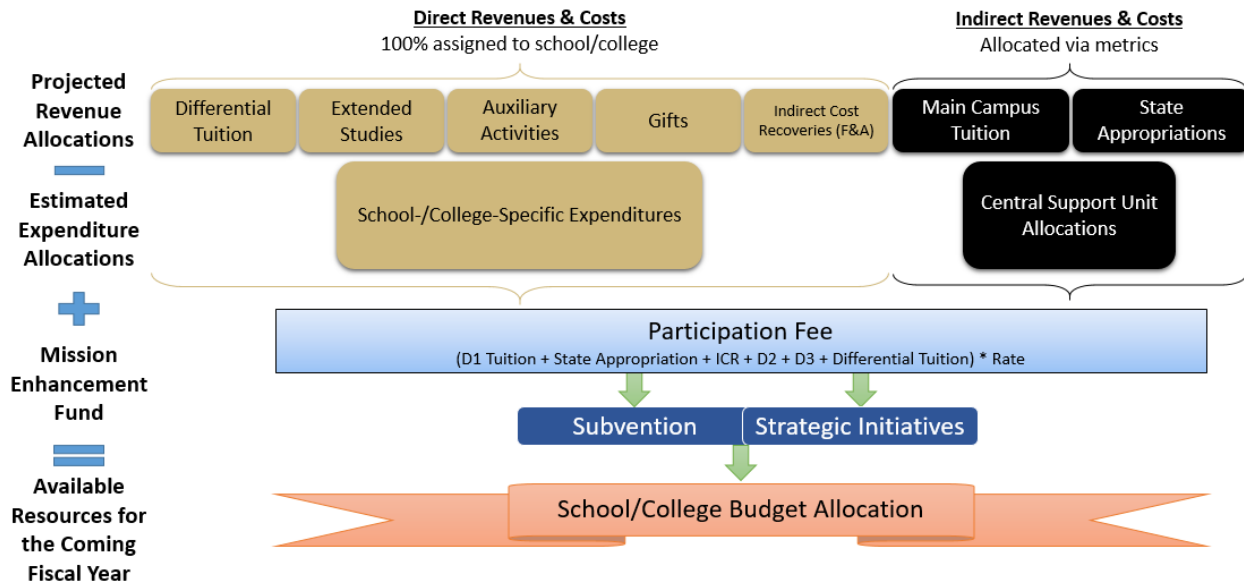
Direct Revenues & Costs
100% assigned to school/college

Indirect Revenues & Costs
Allocated via metrics

Projected Revenue Allocations

Differential Tuition

Extended Studies

Auxiliary Activities

Gifts

Indirect Cost Recoveries (F&A)

Main Campus Tuition

State Appropriations

Estimated Expenditure Allocations

School-/College-Specific Expenditures

Central Support Unit Allocations

Mission Enhancement Fund

Participation Fee
(D1 Tuition + State Appropriation + ICR + D2 + D3 + Differential Tuition) * Rate

Subvention

Strategic Initiatives

Available Resources for the Coming Fiscal Year

School/College Budget Allocation